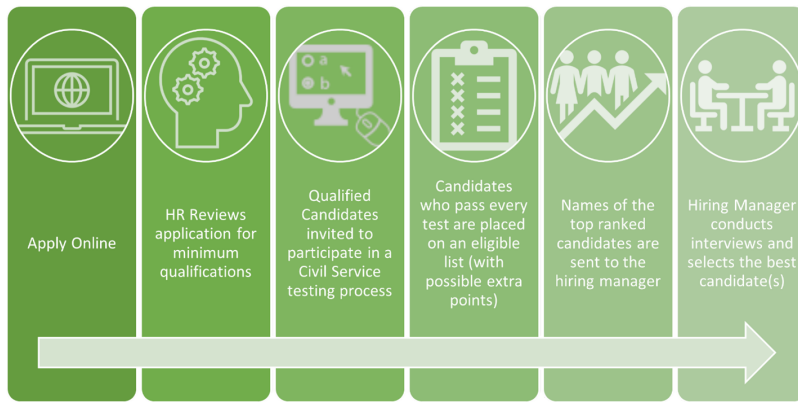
Apply Online

HR Reviews application for minimum qualifications

a
b

Qualified Candidates invited to participate in a Civil Service testing process

Candidates who pass every test are placed on an eligible list (with possible extra points)

Names of the top ranked candidates are sent to the hiring manager

Hiring Manager conducts interviews and selects the best candidate(s)